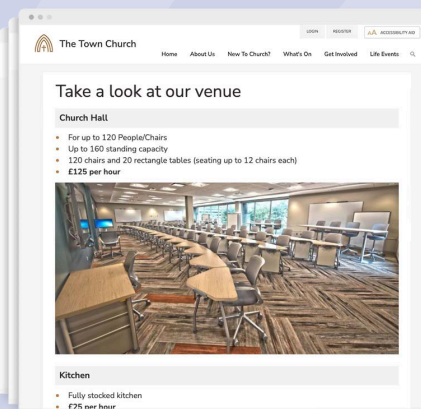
LOGIN REGISTER AA ACCESSIBILITY AID

The Town Church

Home About Us New To Church? What's On Get Involved Life Events

Take a look at our venue

Church Hall

- For up to 120 People/Chairs
- Up to 160 standing capacity
- 120 chairs and 20 rectangle tables (seating up to 12 chairs each)
- **£125 per hour**

Kitchen

- Fully stocked kitchen
- **£25 per hour**